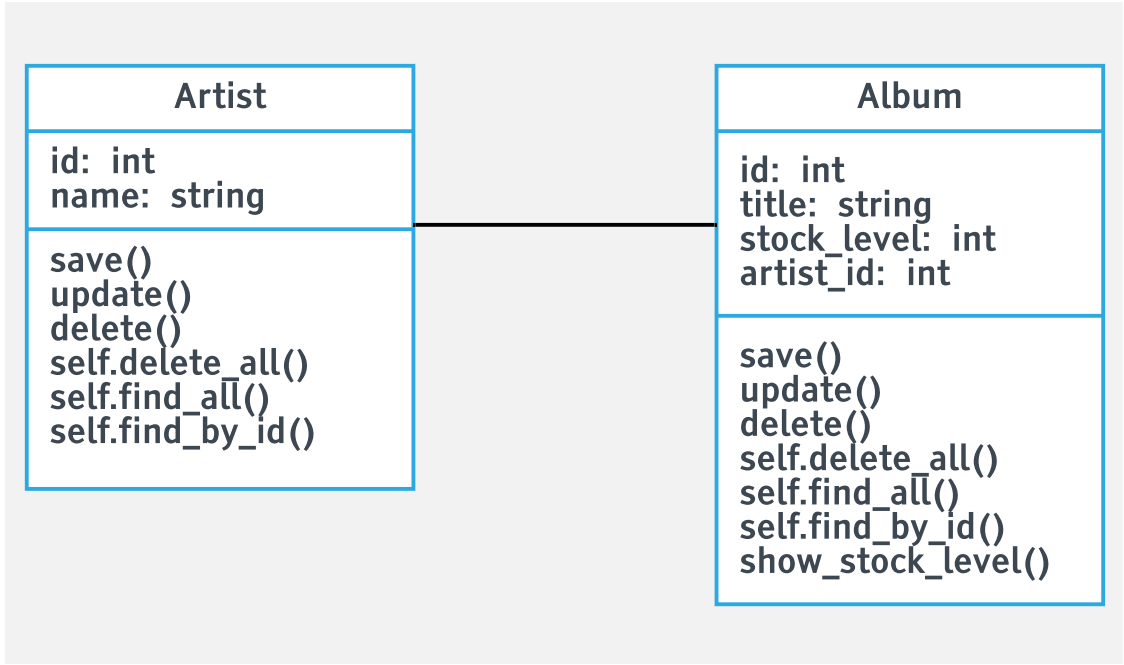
Artist

id: int
name: string

save()
update()
delete()
self.delete_all()
self.find_all()
self.find_by_id()

Album

id: int
title: string
stock_level: int
artist_id: int

save()
update()
delete()
self.delete_all()
self.find_all()
self.find_by_id()
show_stock_level()